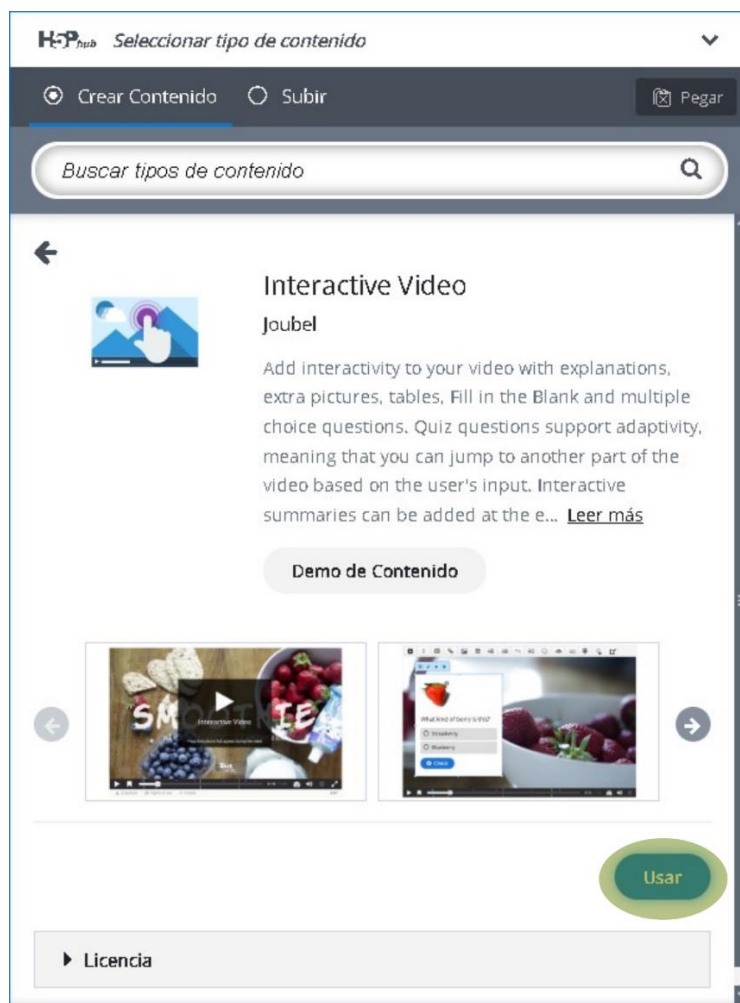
H5P hub Seleccionar tipo de contenido

Crear Contenido Subir

Pegar

Buscar tipos de contenido

Interactive Video

Joubel

Add interactivity to your video with explanations, extra pictures, tables, Fill in the Blank and multiple choice questions. Quiz questions support adaptivity, meaning that you can jump to another part of the video based on the user's input. Interactive summaries can be added at the e... Leer más

Demo de Contenido

SMOOTHIE
Interactive Video

What kind of berry is this?
Strawberry
Blueberry
Check

Usar

Licencia